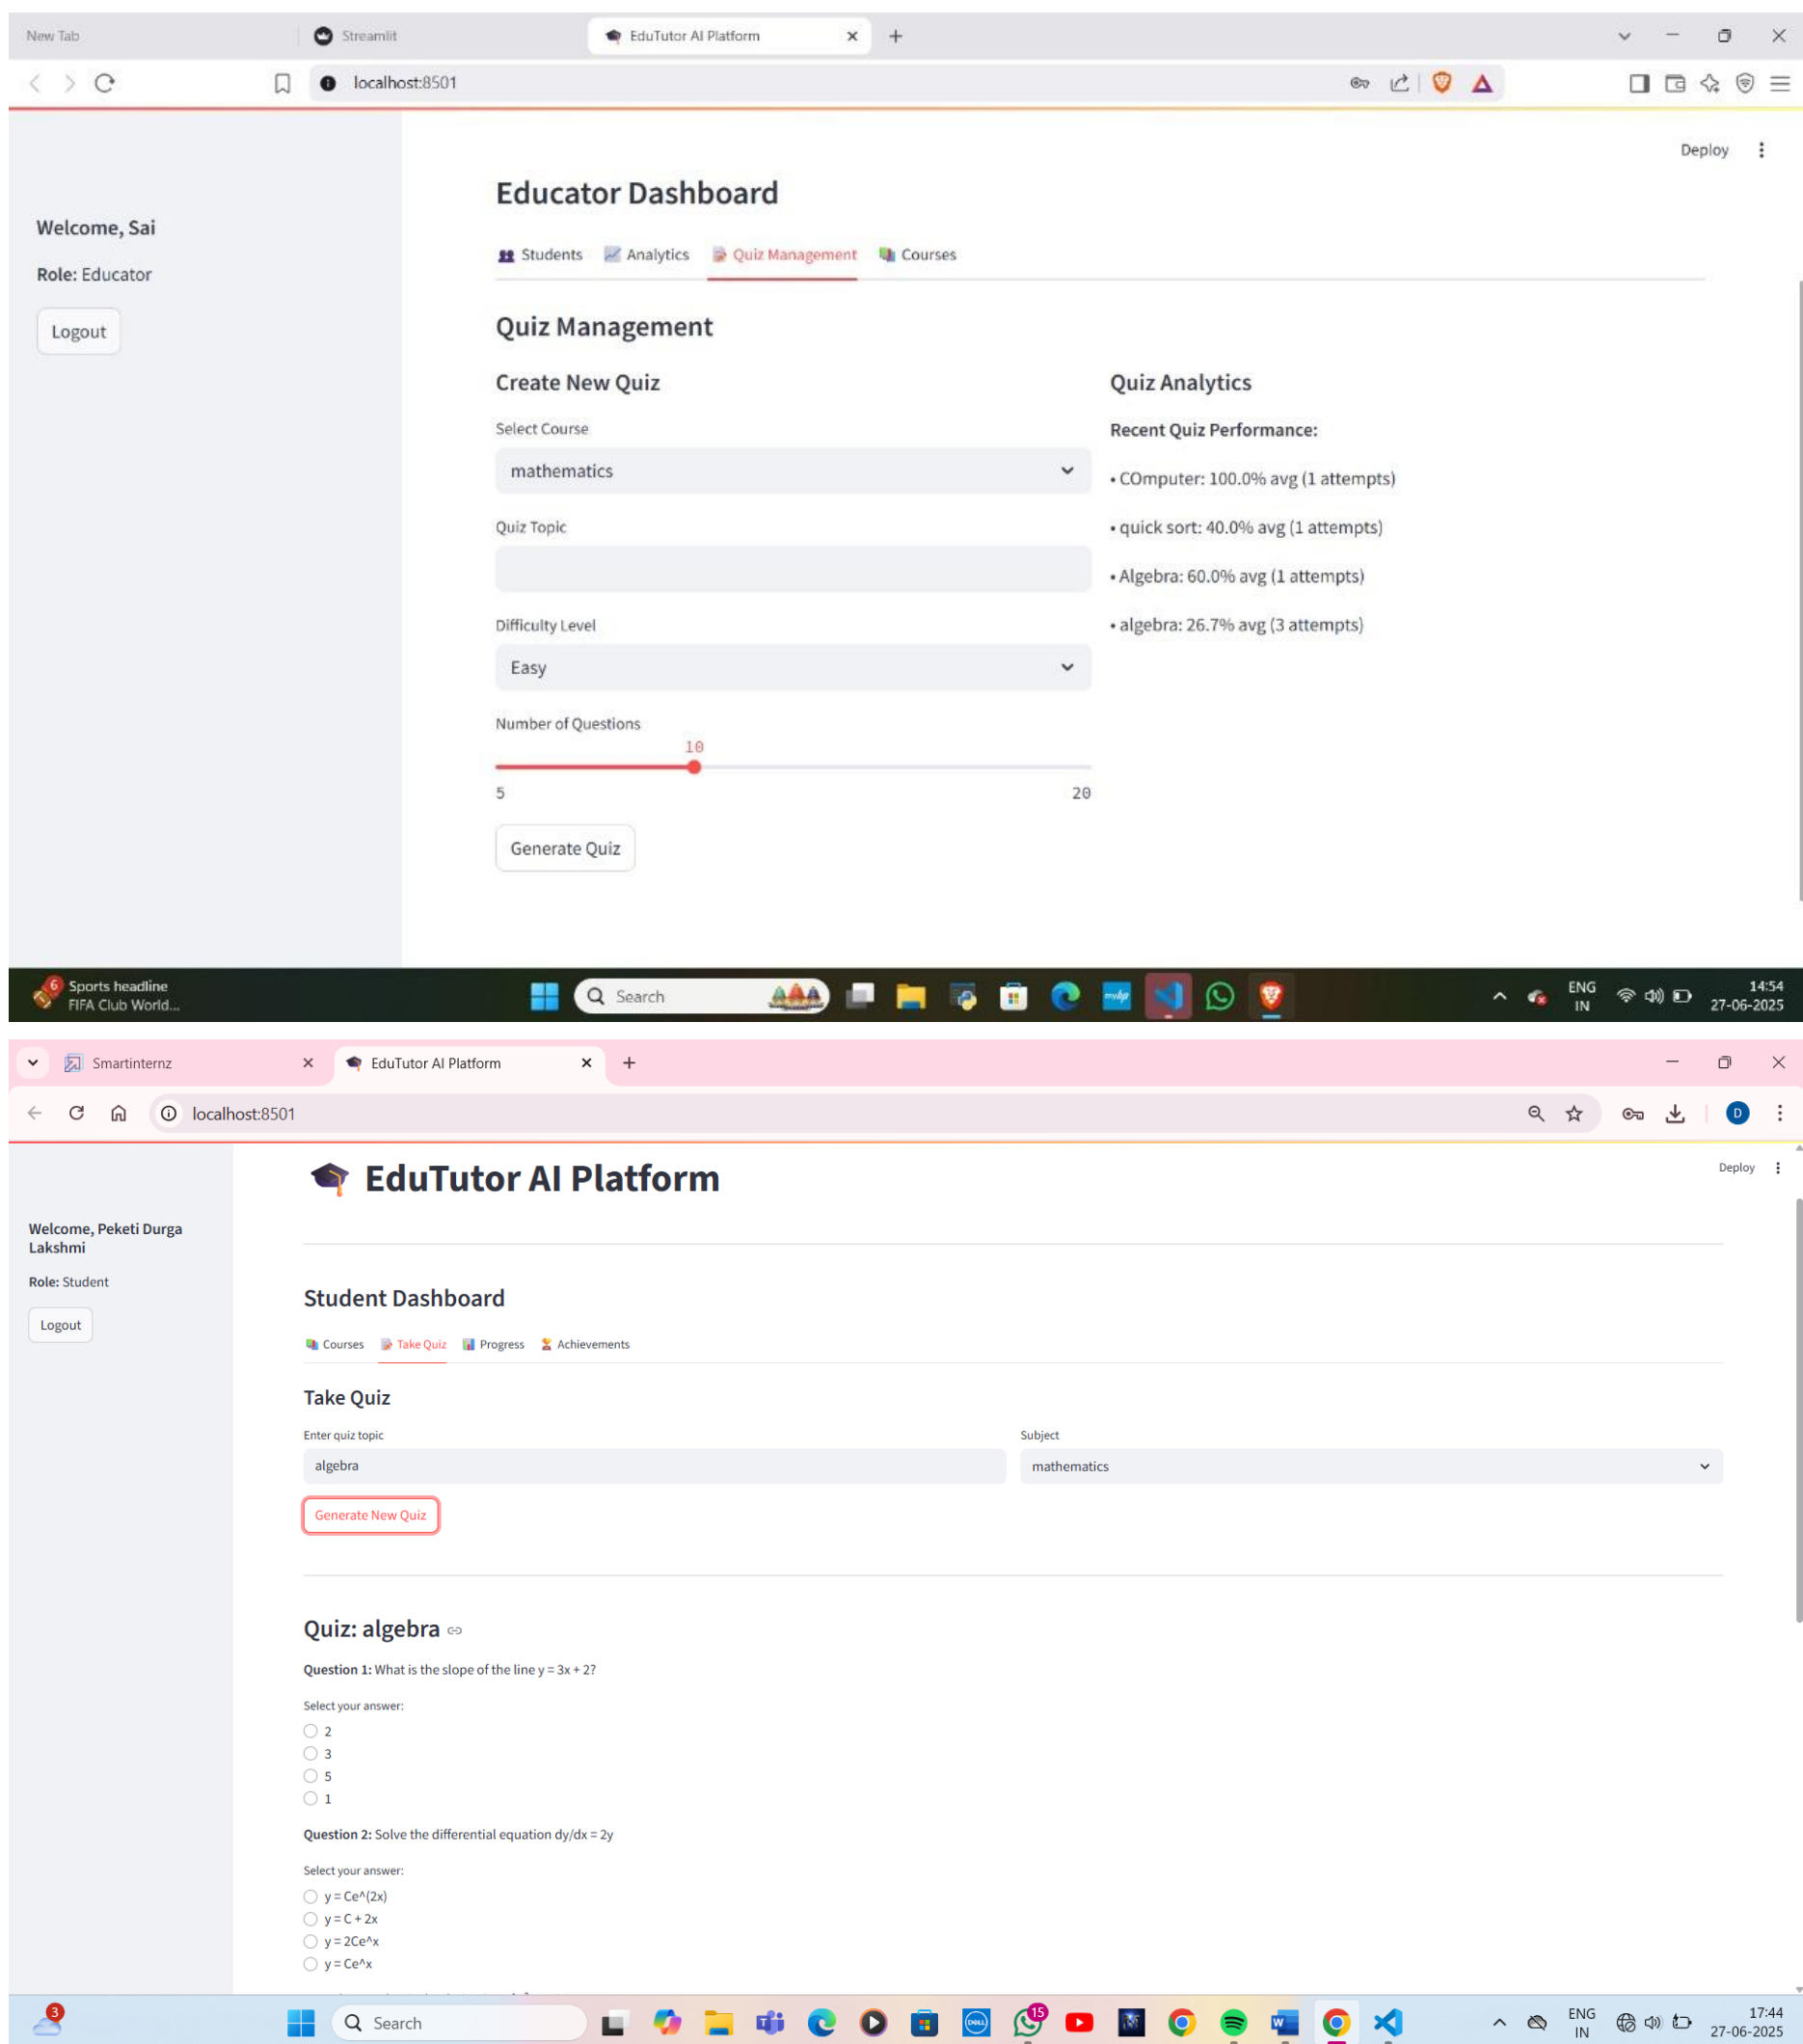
New Tab
Streamlit
EduTutor AI Platform
localhost:8501

Deploy

Welcome, Sai

Role: Educator

Logout

Educator Dashboard

Students Analytics Quiz Management Courses

Quiz Management

Create New Quiz

Select Course

mathematics

Quiz Topic

Difficulty Level

Easy

Number of Questions

10

5 20

Generate Quiz

Quiz Analytics

Recent Quiz Performance:

• COmputer: 100.0% avg (1 attempts)

• quick sort: 40.0% avg (1 attempts)

• Algebra: 60.0% avg (1 attempts)

• algebra: 26.7% avg (3 attempts)

Sports headline
FIFA Club World...
Search
ENG IN
14:54
27-06-2025

Smartinternz
EduTutor AI Platform
localhost:8501

Deploy

EduTutor AI Platform

Welcome, Peketi Durga Lakshmi

Role: Student

Logout

Student Dashboard

Courses Take Quiz Progress Achievements

Take Quiz

Enter quiz topic

algebra

Subject

mathematics

Generate New Quiz

Quiz: algebra

Question 1: What is the slope of the line y = 3x + 2?

Select your answer:

2
3
5
1

Question 2: Solve the differential equation dy/dx = 2y

Select your answer:

y = Ce^(2x)
y = C + 2x
y = 2Ce^x
y = Ce^x

Search
ENG IN
17:44
27-06-2025